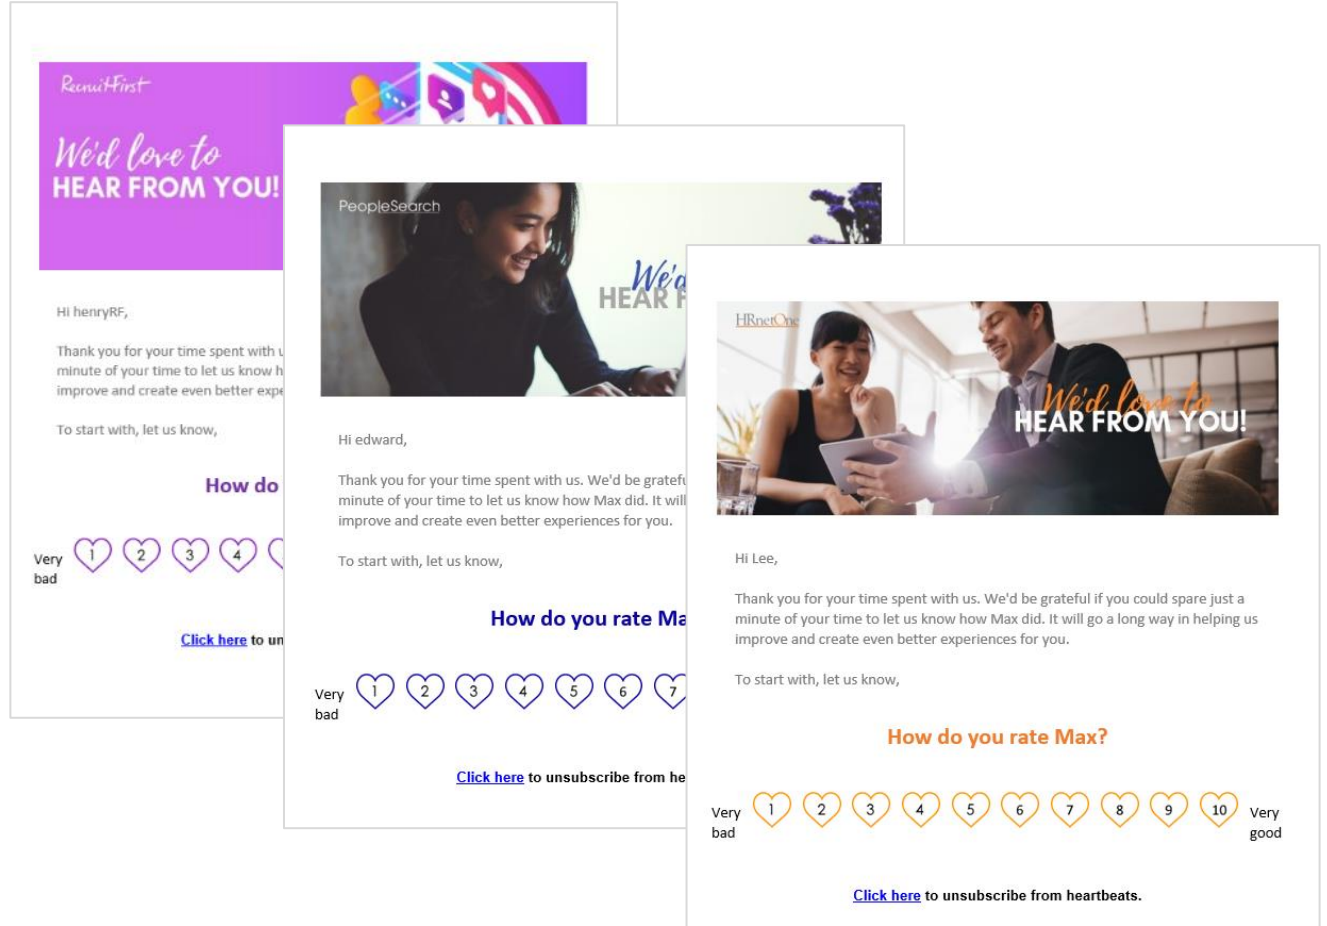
RecruitFirst

We'd love to
HEAR FROM YOU!

Hi henryRF,

Thank you for your time spent with u
minute of your time to let us know h
improve and create even better expe

To start with, let us know,

How do

Very bad 1 2 3 4

Click here to un

PeopleSearch

We'd
HEAR F

Hi edward,

Thank you for your time spent with us. We'd be gratefu
minute of your time to let us know how Max did. It will
improve and create even better experiences for you.

To start with, let us know,

How do you rate Ma

Very bad 1 2 3 4 5 6 7

Click here to unsubscribe from he

HRnetOne

We'd love to
HEAR FROM YOU!

Hi Lee,

Thank you for your time spent with us. We'd be grateful if you could spare just a minute of your time to let us know how Max did. It will go a long way in helping us improve and create even better experiences for you.

To start with, let us know,

How do you rate Max?

Very bad 1 2 3 4 5 6 7 8 9 10 Very good

Click here to unsubscribe from heartbeats.